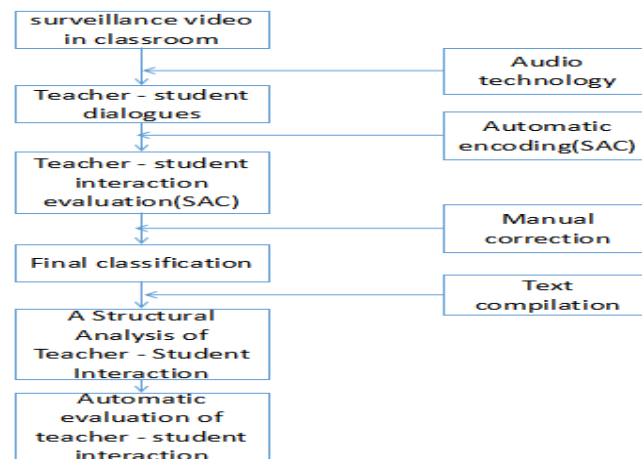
surveillance video in classroom

Audio technology

Teacher - student dialogues

Automatic encoding(SAC)

Teacher - student interaction evaluation(SAC)

Manual correction

Final classification

Text compilation

A Structural Analysis of Teacher - Student Interaction

Automatic evaluation of teacher - student interaction